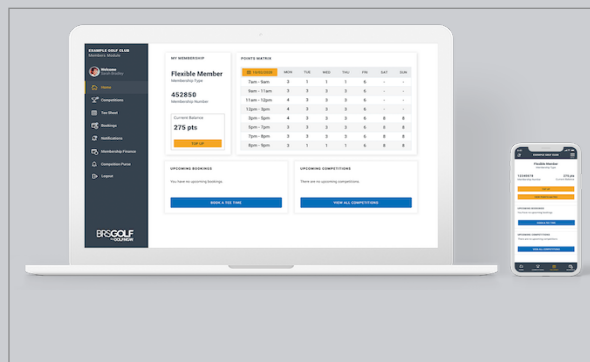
EXAMPLE GOLF CLUB
Members Module

Welcome
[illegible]

Home
Competitions
Tee Sheet
Bookings
Notifications
Membership Finance
Competition Purse
Logout

BRSGOLF
by GOLFNOW

MY MEMBERSHIP

Flexible Member
Membership Type

452850
Membership Number

Current Balance
275 pts

TOP UP

POINTS MATRIX

| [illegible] | MON | TUE | WED | THU | FRI | SAT | SUN |
|---|---|---|---|---|---|---|---|
| 7am - 9am | 3 | 1 | 1 | 1 | 6 | - | - |
| 9am - 11am | 3 | 3 | 3 | 3 | 6 | - | - |
| 11am - 12pm | 4 | 5 | 5 | 5 | 6 | - | - |
| 12pm - 2pm | 4 | 5 | 5 | 5 | 6 | - | - |
| 2pm - 5pm | 4 | 3 | 3 | 3 | 6 | 8 | 8 |
| 5pm - 7pm | 3 | 3 | 3 | 3 | 6 | 8 | 8 |
| 7pm - 8pm | 3 | 3 | 3 | 3 | 6 | 8 | 8 |
| 8pm - 9pm | 3 | 1 | 1 | 1 | 6 | 8 | 8 |

UPCOMING BOOKINGS
You have no upcoming bookings.
BOOK A TEE TIME

UPCOMING COMPETITIONS
There are no upcoming competitions.
VIEW ALL COMPETITIONS

EXAMPLE GOLF CLUB
Flexible Member
452850
275 pts
TOP UP
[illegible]
UPCOMING BOOKINGS
You have no upcoming bookings.
BOOK A TEE TIME
UPCOMING COMPETITIONS
There are no upcoming competitions.
VIEW ALL COMPETITIONS